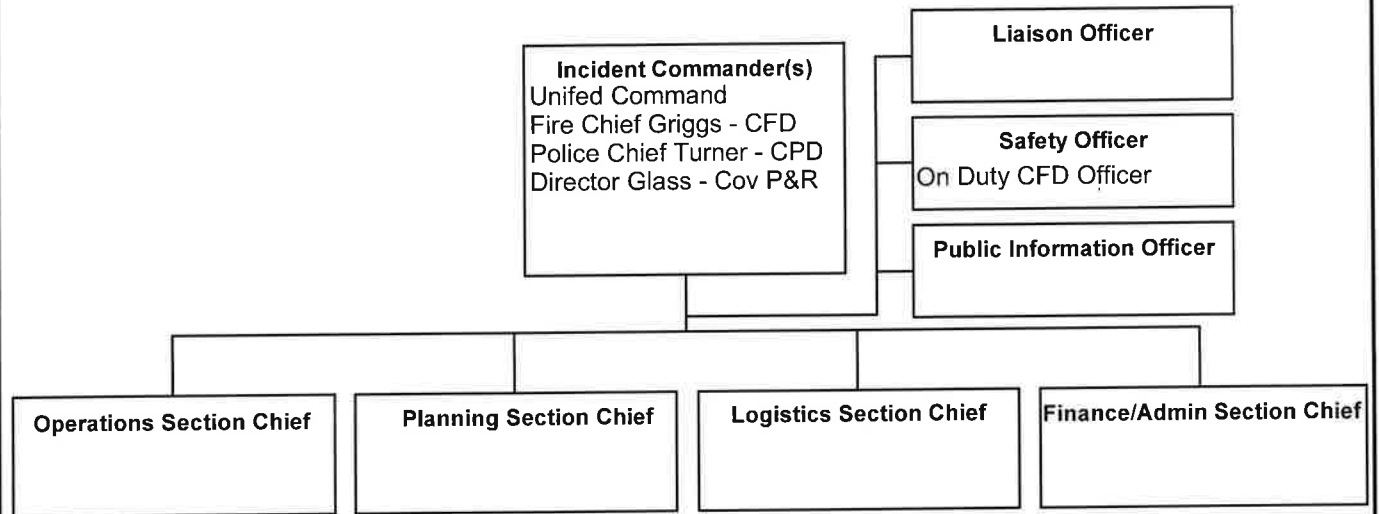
Incident Commander(s)
Unifed Command
Fire Chief Griggs - CFD
Police Chief Turner - CPD
Director Glass - Cov P&R

Liaison Officer

Safety Officer
On Duty CFD Officer

Public Information Officer

Operations Section Chief

Planning Section Chief

Logistics Section Chief

Finance/Admin Section Chief